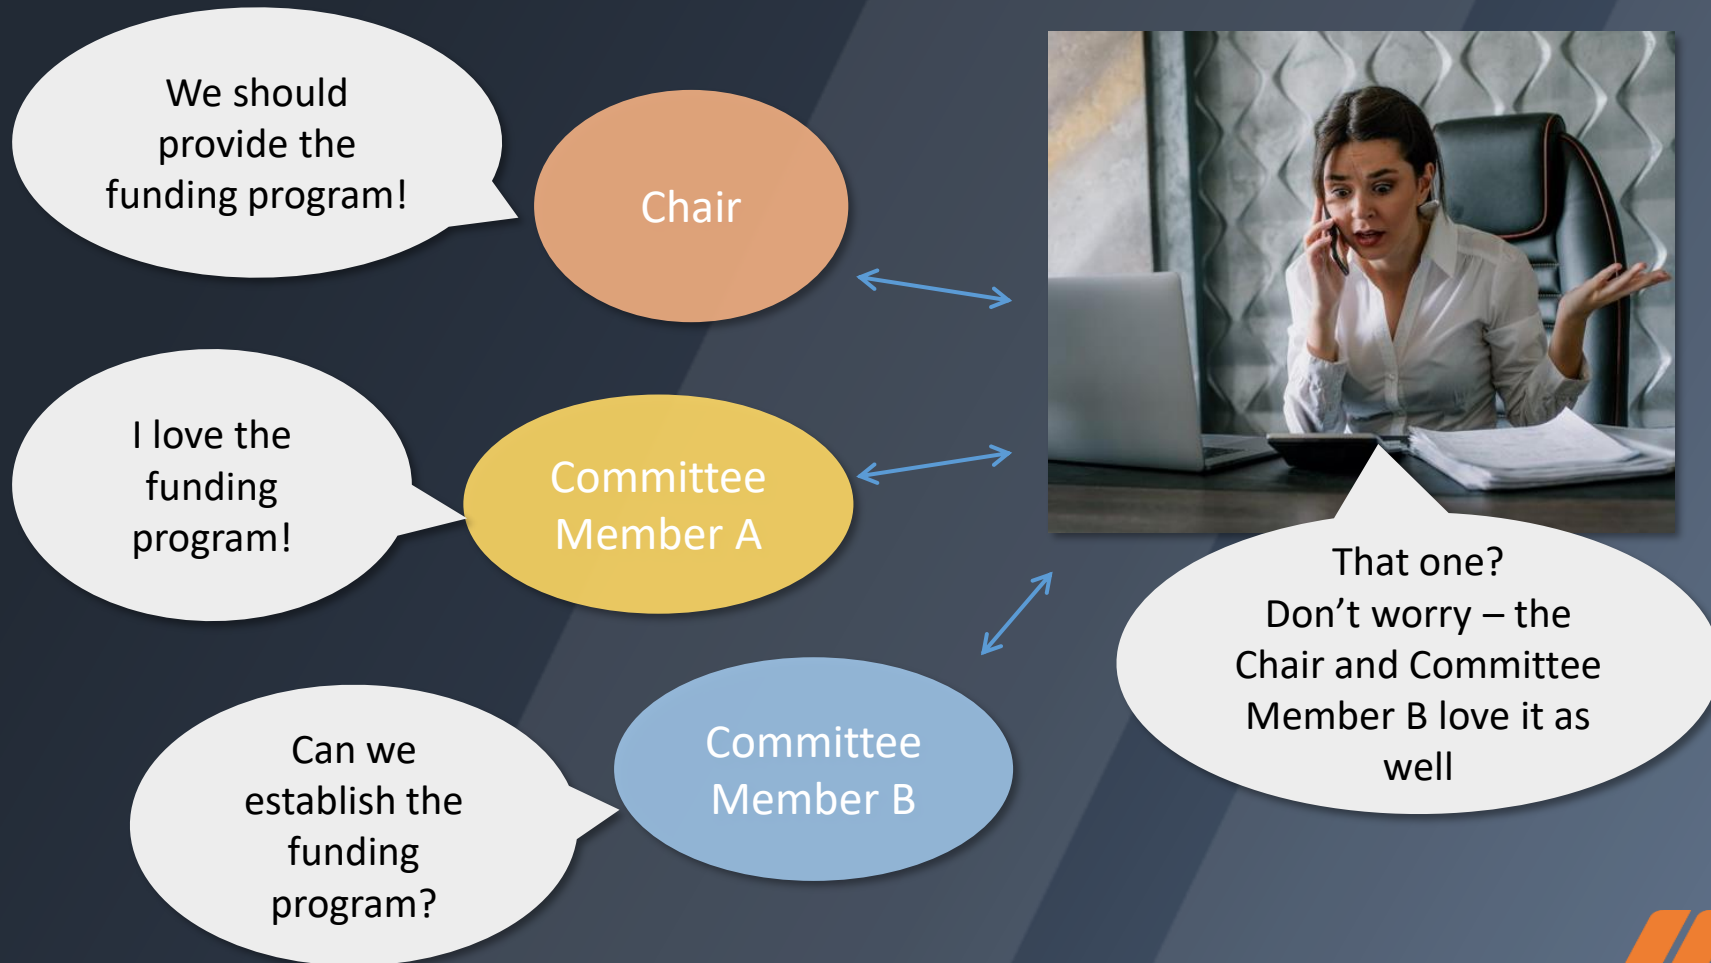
We should provide the funding program!

Chair

I love the funding program!

Committee Member A

Can we establish the funding program?

Committee Member B

That one? Don’t worry – the Chair and Committee Member B love it as well